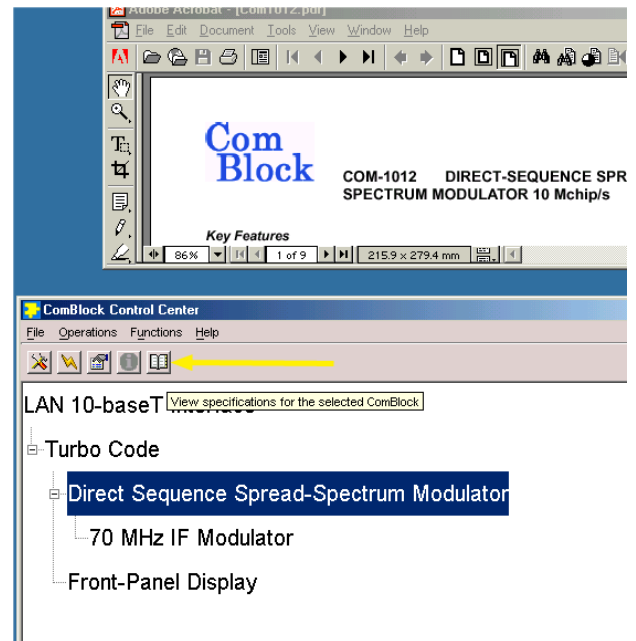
Adobe Acrobat - [Com1012.pdf]

File Edit Document Tools View Window Help

Com Block

COM-1012 DIRECT-SEQUENCE SPR
SPECTRUM MODULATOR 10 Mchip/s

Key Features

86% 1 of 9 215.9 x 279.4 mm

ComBlock Control Center

File Operations Functions Help

LAN 10-baseT Interface

View specifications for the selected ComBlock

Turbo Code

Direct Sequence Spread-Spectrum Modulator

70 MHz IF Modulator

Front-Panel Display